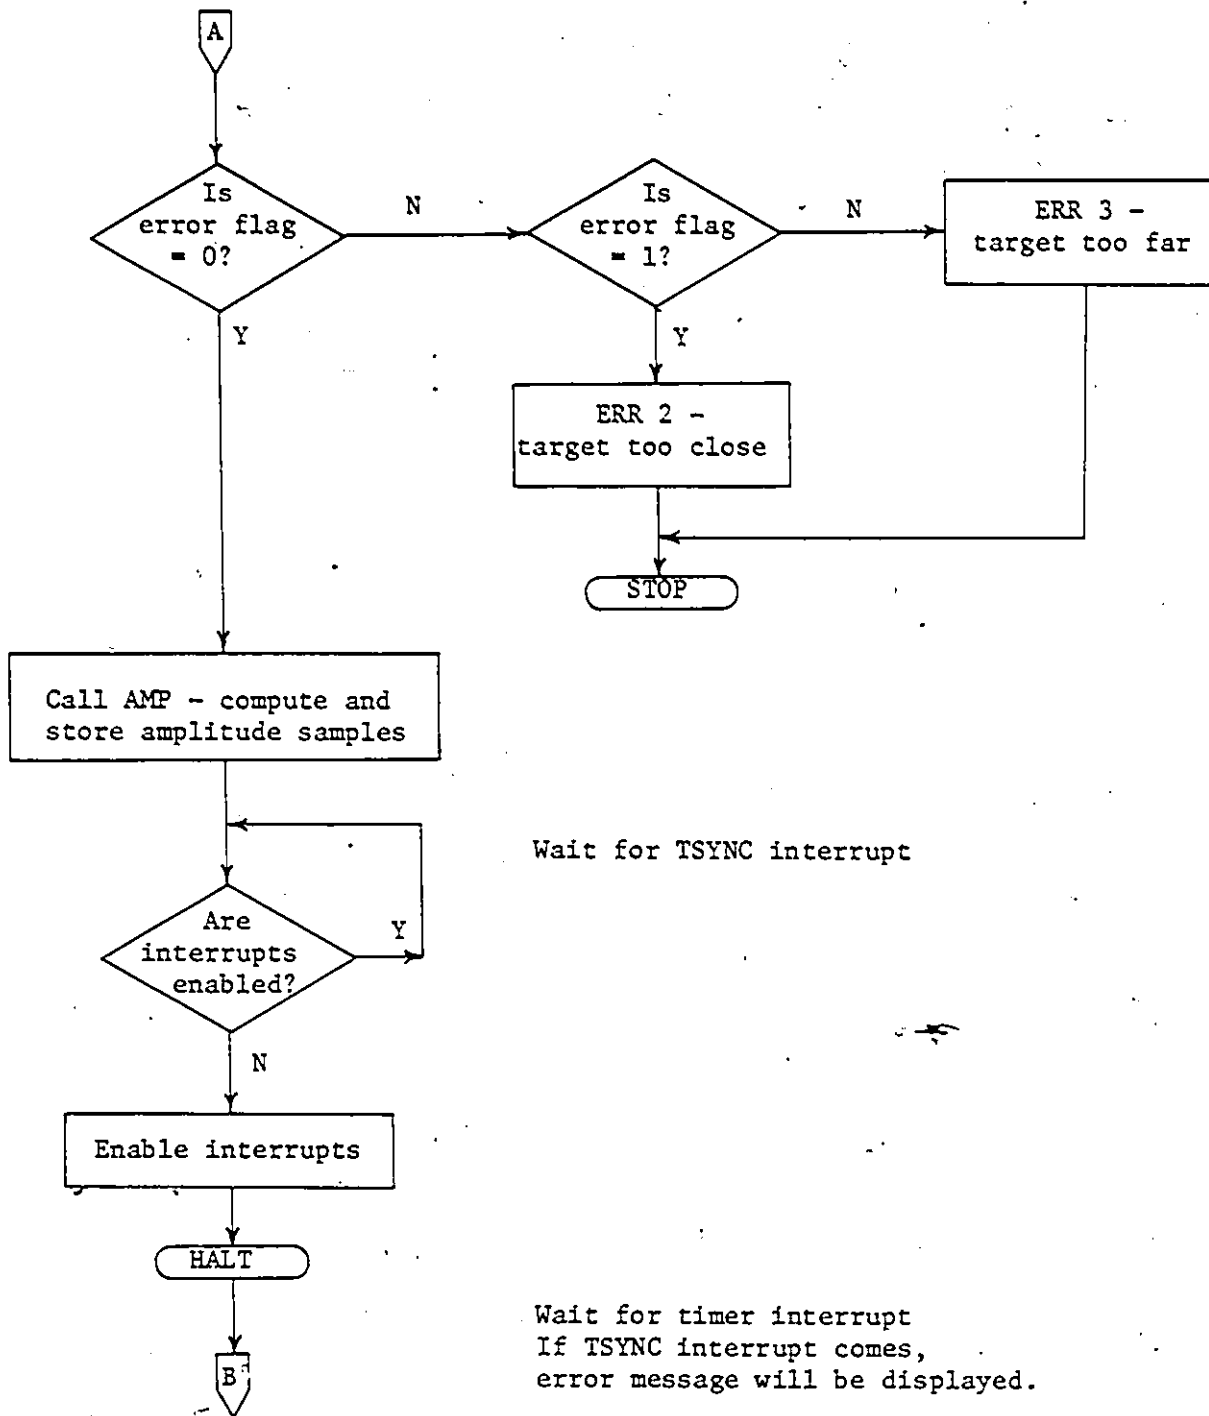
A

Is error flag = 0?

N

Is error flag = 1?

N

ERR 3 - target too far

Y

Y

ERR 2 - target too close

STOP

Call AMP - compute and store amplitude samples

Wait for TSYNC interrupt

Are interrupts enabled?

Y

N

Enable interrupts

HALT

B

Wait for timer interrupt
If TSYNC interrupt comes, error message will be displayed.